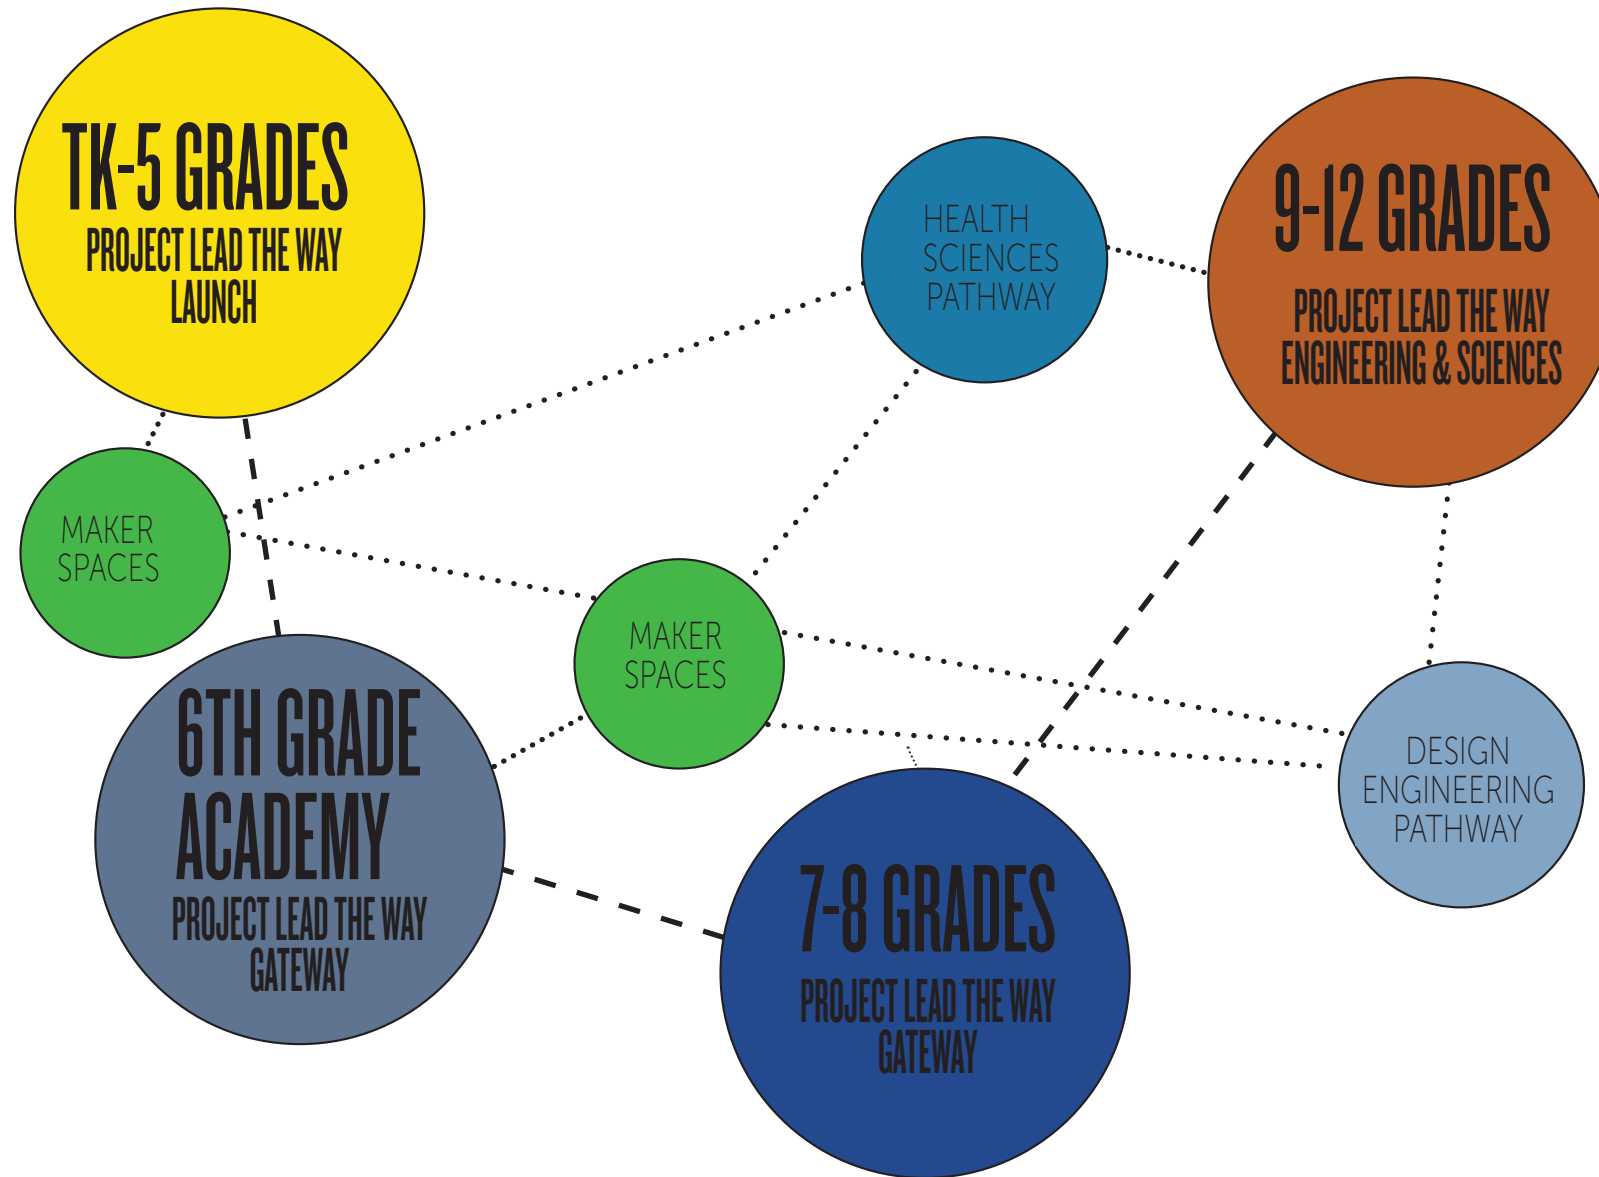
TK-5 GRADES
PROJECT LEAD THE WAY LAUNCH

HEALTH SCIENCES PATHWAY

9-12 GRADES
PROJECT LEAD THE WAY ENGINEERING & SCIENCES

MAKER SPACES

MAKER SPACES

6TH GRADE ACADEMY
PROJECT LEAD THE WAY GATEWAY

DESIGN ENGINEERING PATHWAY

7-8 GRADES
PROJECT LEAD THE WAY GATEWAY